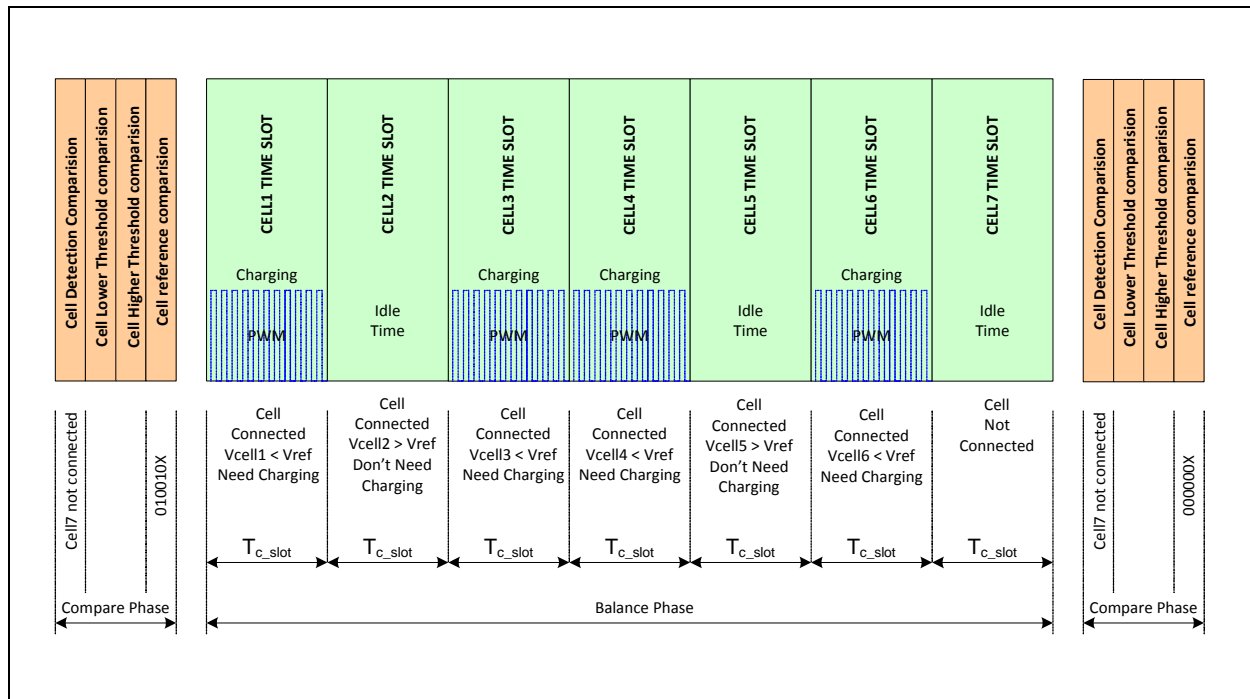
Cell Detection Comparision
Cell Lower Threshold comparision
Cell Higher Threshold comparision
Cell reference comparision

CELL1 TIME SLOT
Charging
PWM

CELL2 TIME SLOT
Idle Time

CELL3 TIME SLOT
Charging
PWM

CELL4 TIME SLOT
Charging
PWM

CELL5 TIME SLOT
Idle Time

CELL6 TIME SLOT
Charging
PWM

CELL7 TIME SLOT
Idle Time

Cell Detection Comparision
Cell Lower Threshold comparision
Cell Higher Threshold comparision
Cell reference comparision

Cell7 not connected
010010X

Cell Connected Vcell1 < Vref Need Charging

Cell Connected Vcell2 > Vref Don't Need Charging

Cell Connected Vcell3 < Vref Need Charging

Cell Connected Vcell4 < Vref Need Charging

Cell Connected Vcell5 > Vref Don't Need Charging

Cell Connected Vcell6 < Vref Need Charging

Cell Not Connected

Cell7 not connected
000000X

$T_{c\_slot}$
$T_{c\_slot}$
$T_{c\_slot}$
$T_{c\_slot}$
$T_{c\_slot}$
$T_{c\_slot}$
$T_{c\_slot}$

Compare Phase
Balance Phase
Compare Phase